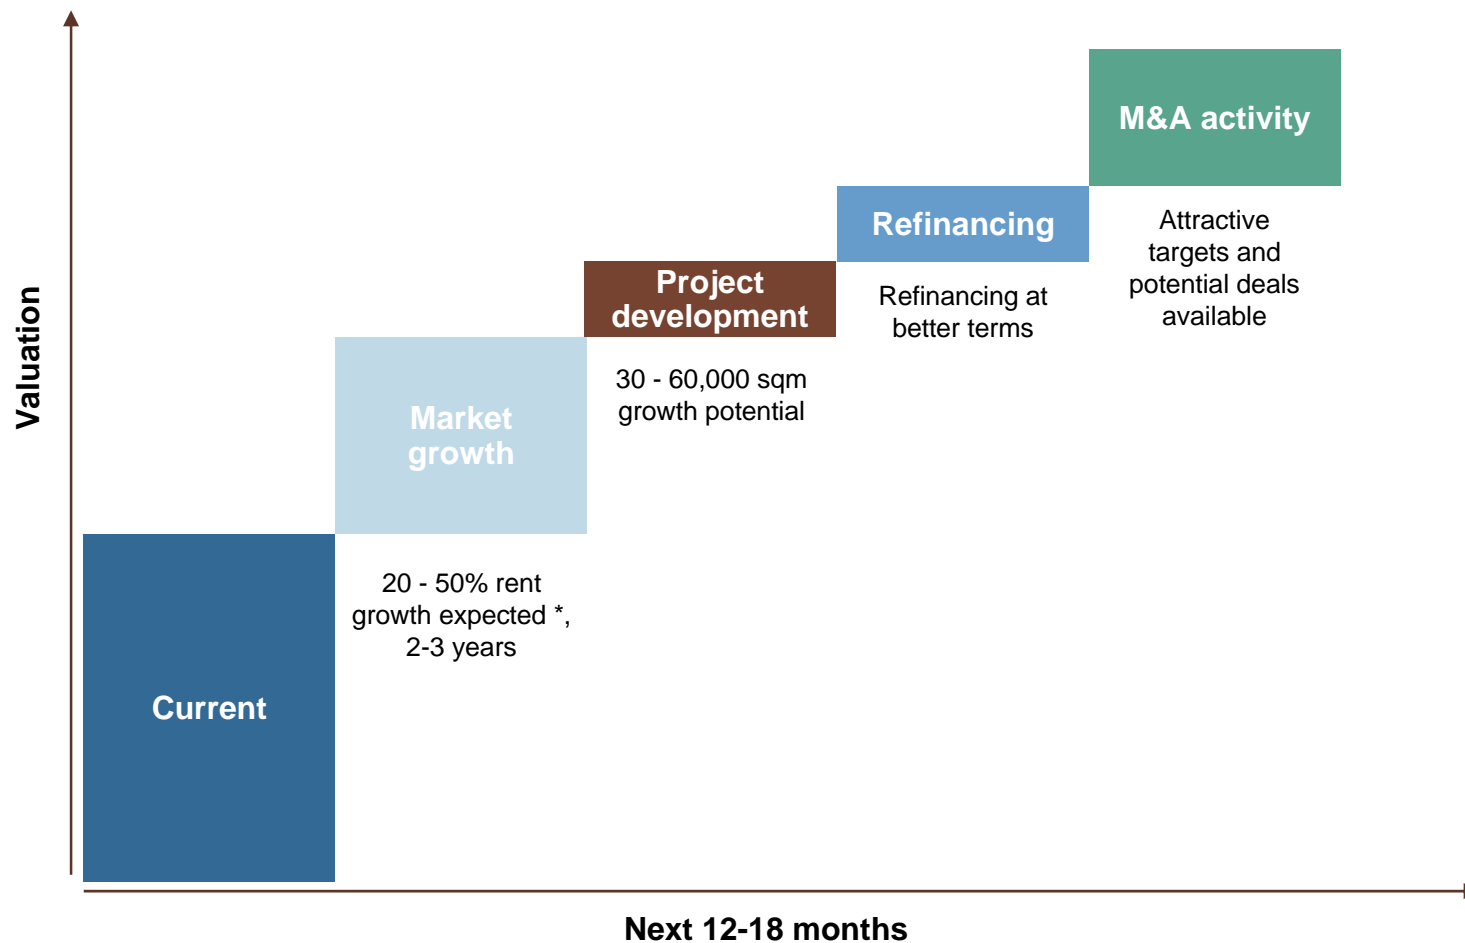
Valuation

M&A activity

Attractive targets and potential deals available

Refinancing

Refinancing at better terms

Project development

30 - 60,000 sqm growth potential

Market growth

20 - 50% rent growth expected *, 2-3 years

Current

Next 12-18 months